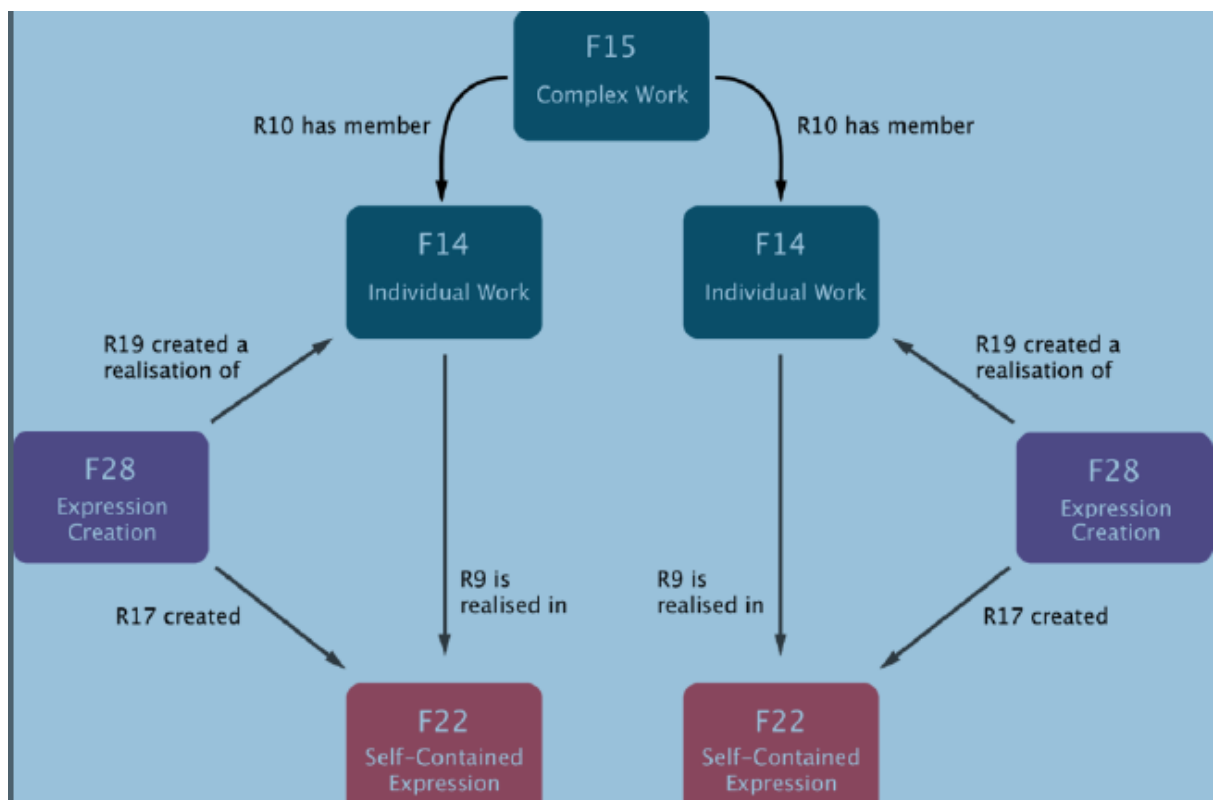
F15
Complex Work

R10 has member

R10 has member

F14
Individual Work

F14
Individual Work

R19 created a realisation of

R19 created a realisation of

F28
Expression Creation

R9 is realised in

R9 is realised in

F28
Expression Creation

R17 created

R17 created

F22
Self-Contained Expression

F22
Self-Contained Expression